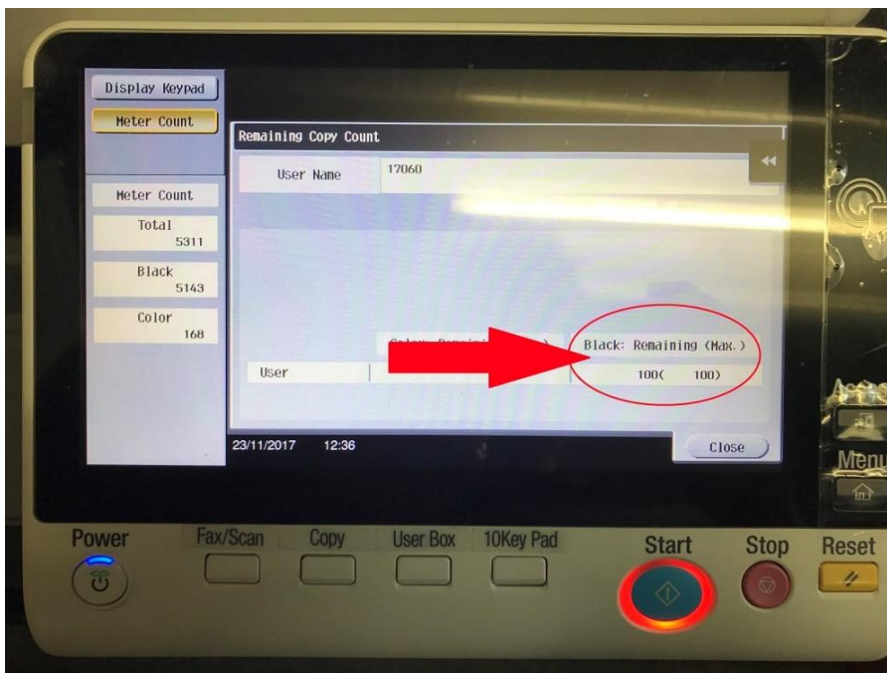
Display Keypad

Meter Count

Remaining Copy Count

User Name

17060

Meter Count

Total
5311

Black
5143

Color
168

Color: Remaini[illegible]

Black: Remaining (Max.)

User

100( 100)

23/11/2017 12:36

Close

Acces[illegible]

Menu

Power

Fax/Scan

Copy

User Box

10Key Pad

Start

Stop

Reset